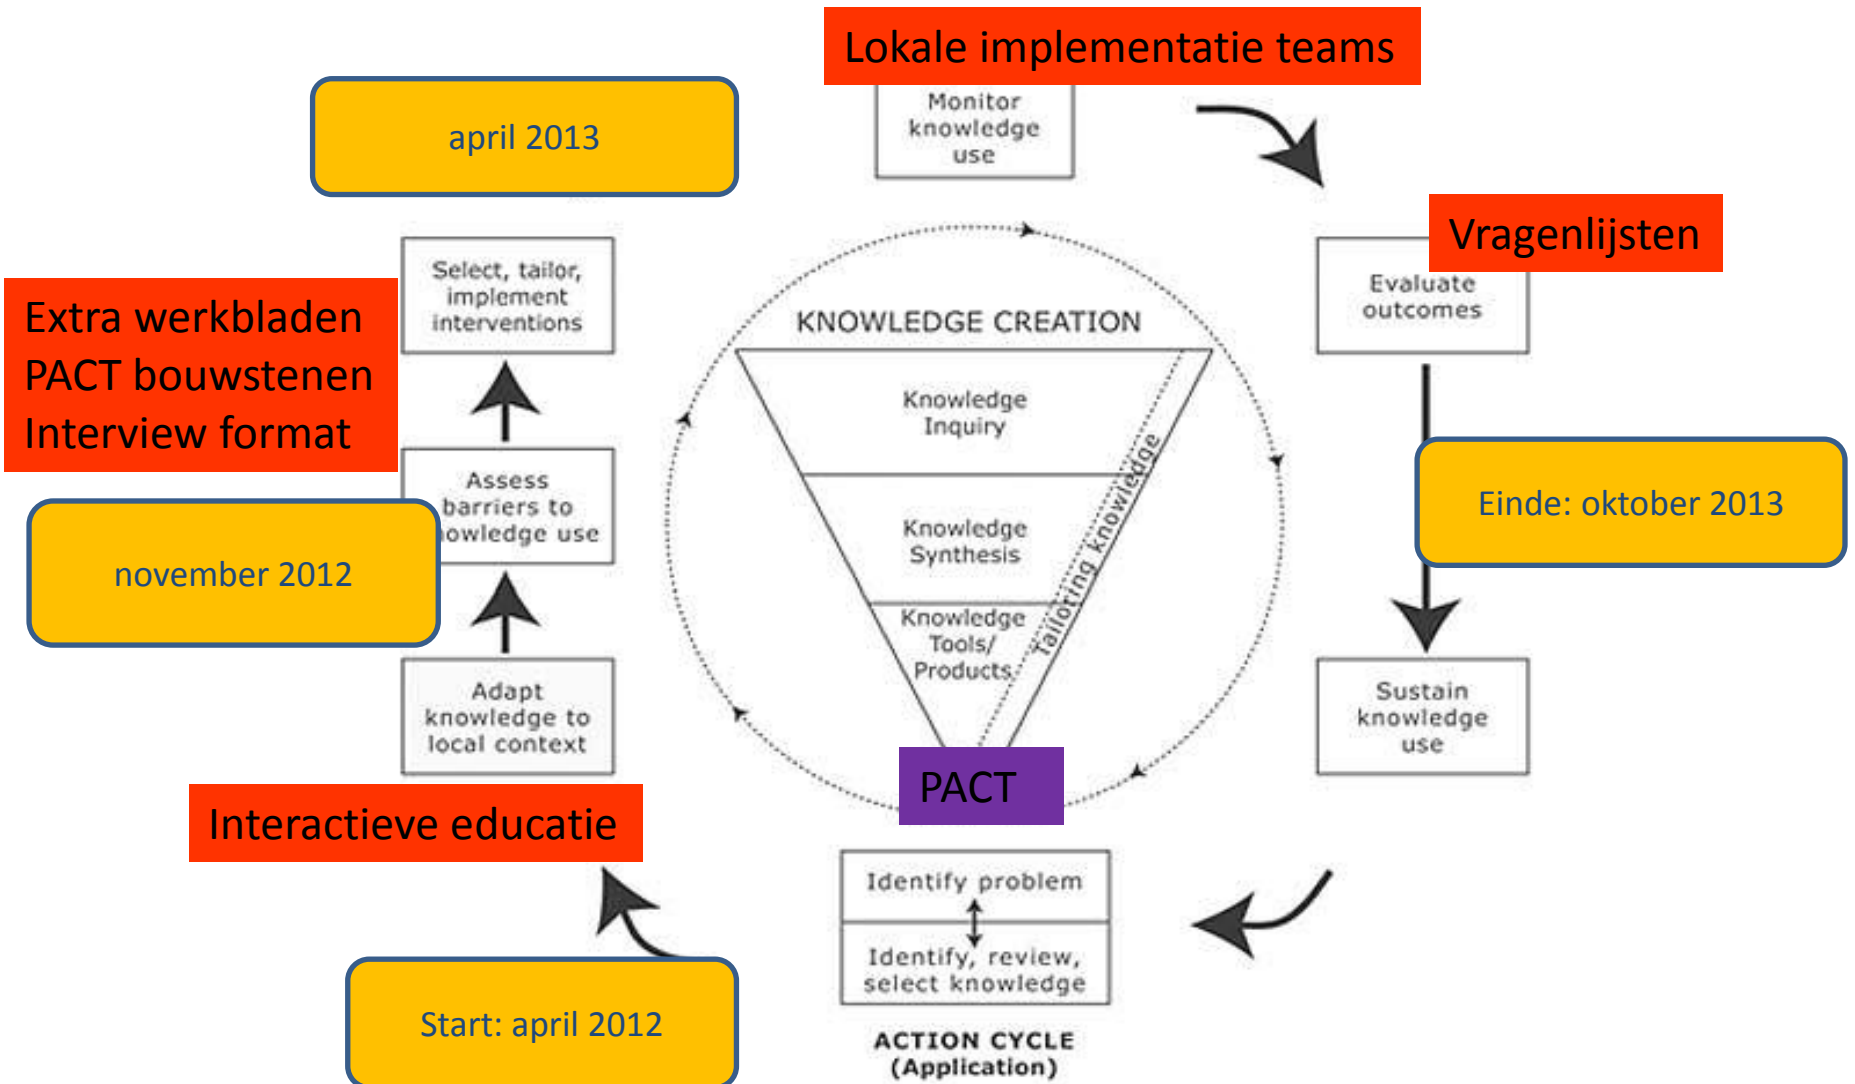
Lokale implementatie teams

Monitor knowledge use

april 2013

Vragenlijsten

Evaluate outcomes

Select, tailor, implement interventions

Extra werkbladen
PACT bouwstenen
Interview format

KNOWLEDGE CREATION

Knowledge Inquiry

Knowledge Synthesis

Knowledge Tools/ Products

Tailoring knowledge

Assess barriers to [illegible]owledge use

november 2012

Einde: oktober 2013

Adapt knowledge to local context

Sustain knowledge use

PACT

Interactieve educatie

Identify problem

Identify, review, select knowledge

ACTION CYCLE (Application)

Start: april 2012